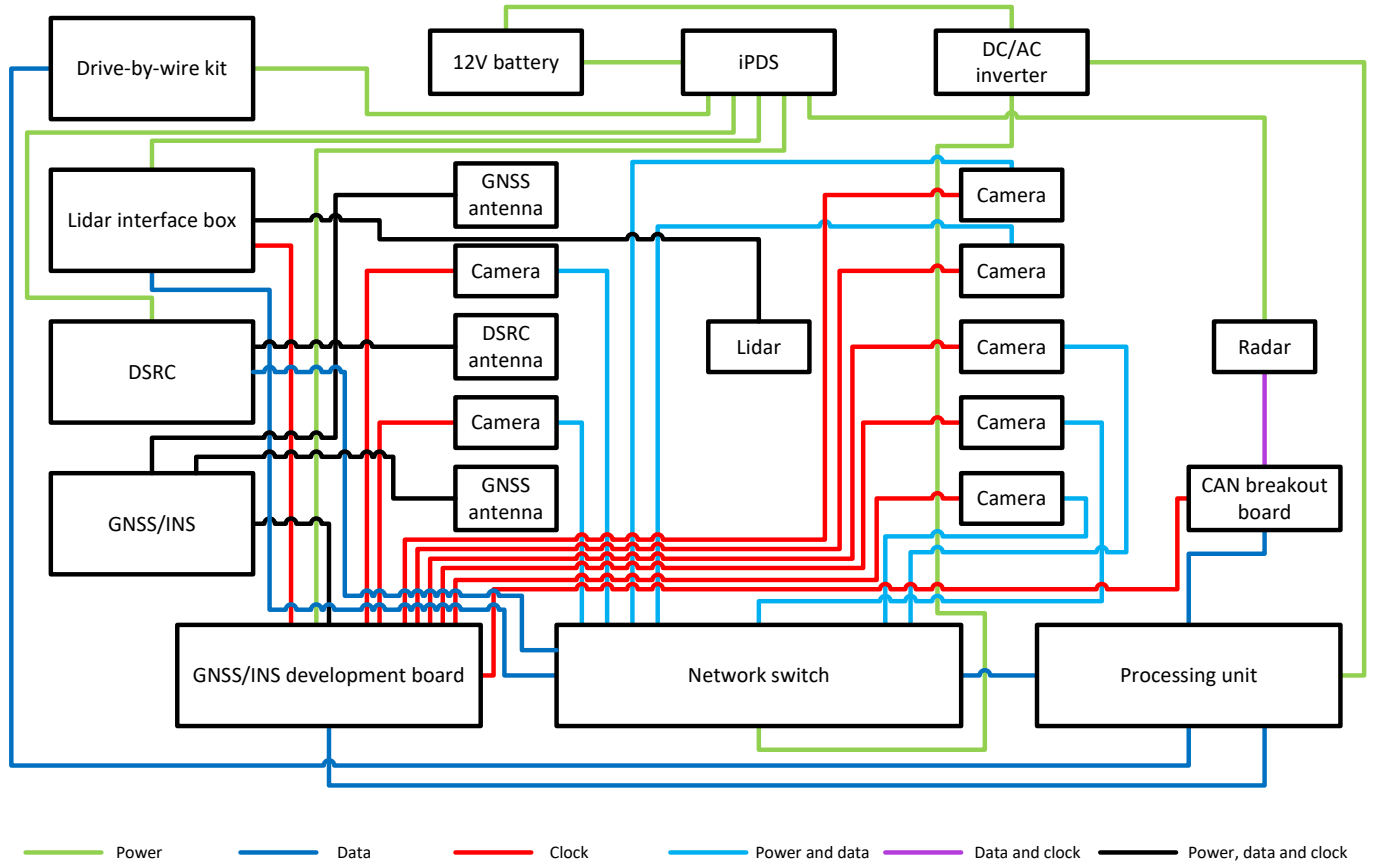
Drive-by-wire kit

12V battery

iPDS

DC/AC inverter

Lidar interface box

GNSS antenna

Camera

Camera

Camera

Lidar

DSRC

DSRC antenna

Camera

Radar

Camera

Camera

GNSS/INS

GNSS antenna

Camera

CAN breakout board

GNSS/INS development board

Network switch

Processing unit

Power

Data

Clock

Power and data

Data and clock

Power, data and clock